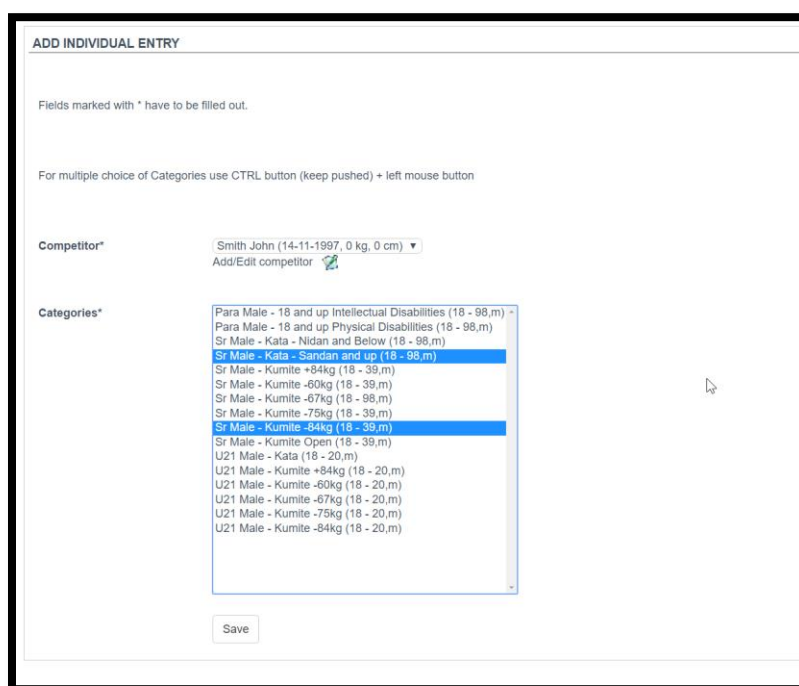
ADD INDIVIDUAL ENTRY

Fields marked with * have to be filled out.

For multiple choice of Categories use CTRL button (keep pushed) + left mouse button

Competitor*

Smith John (14-11-1997, 0 kg, 0 cm) ▾

Add/Edit competitor

Categories*

Para Male - 18 and up Intellectual Disabilities (18 - 98,m)
Para Male - 18 and up Physical Disabilities (18 - 98,m)
Sr Male - Kata - Nidan and Below (18 - 98,m)
Sr Male - Kata - Sandan and up (18 - 98,m)
Sr Male - Kumite +84kg (18 - 39,m)
Sr Male - Kumite -60kg (18 - 39,m)
Sr Male - Kumite -67kg (18 - 98,m)
Sr Male - Kumite -75kg (18 - 39,m)
Sr Male - Kumite -84kg (18 - 39,m)
Sr Male - Kumite Open (18 - 39,m)
U21 Male - Kata (18 - 20,m)
U21 Male - Kumite +84kg (18 - 20,m)
U21 Male - Kumite -60kg (18 - 20,m)
U21 Male - Kumite -67kg (18 - 20,m)
U21 Male - Kumite -75kg (18 - 20,m)
U21 Male - Kumite -84kg (18 - 20,m)

Save